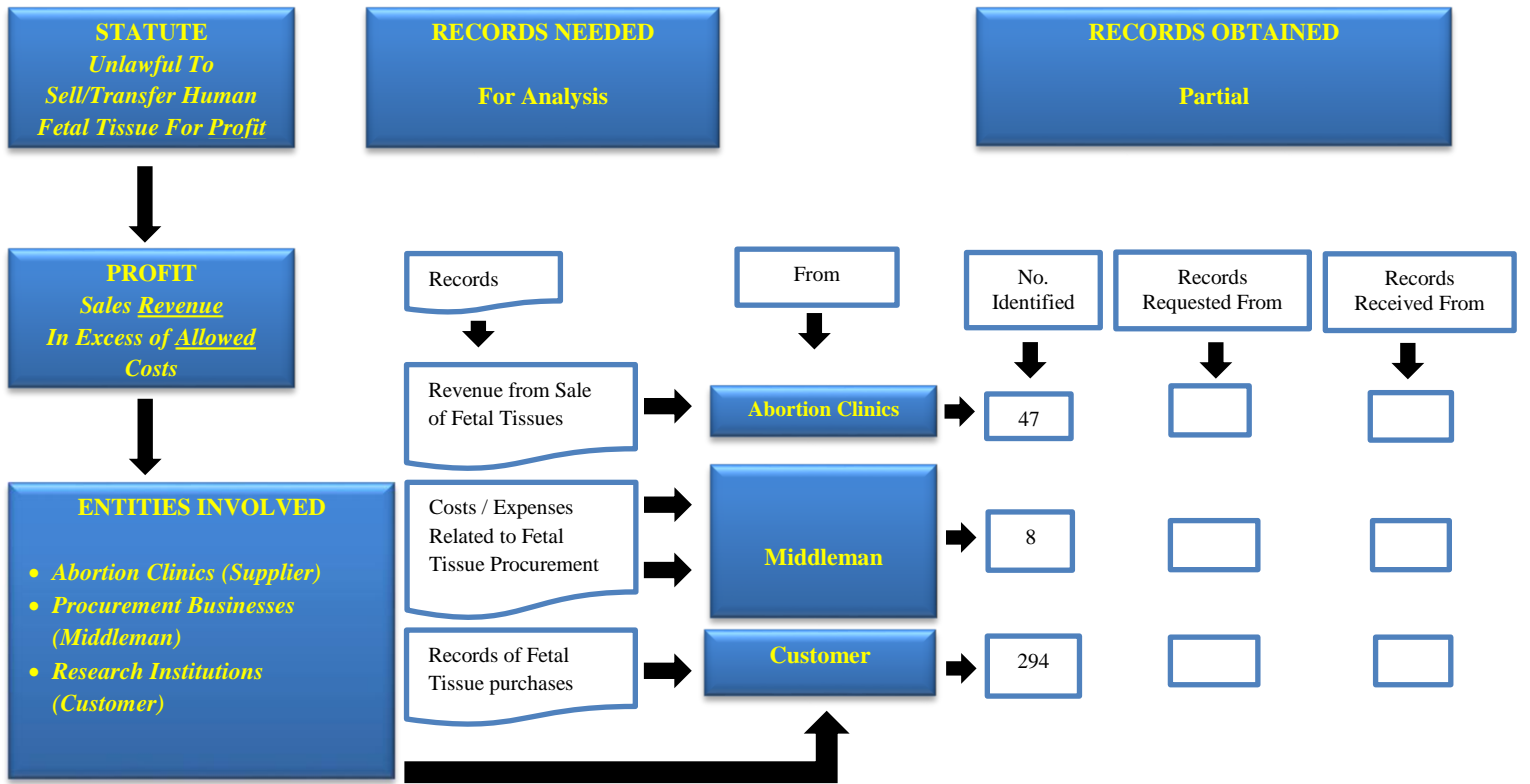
STATUTE
Unlawful To Sell/Transfer Human Fetal Tissue For Profit

RECORDS NEEDED

For Analysis

RECORDS OBTAINED

Partial

PROFIT
Sales Revenue In Excess of Allowed Costs

Records

From

No. Identified

Records Requested From

Records Received From

Revenue from Sale of Fetal Tissues

Abortion Clinics

47

ENTITIES INVOLVED

- Abortion Clinics (Supplier)
- Procurement Businesses (Middleman)
- Research Institutions (Customer)

Costs / Expenses Related to Fetal Tissue Procurement

Middleman

8

Records of Fetal Tissue purchases

Customer

294